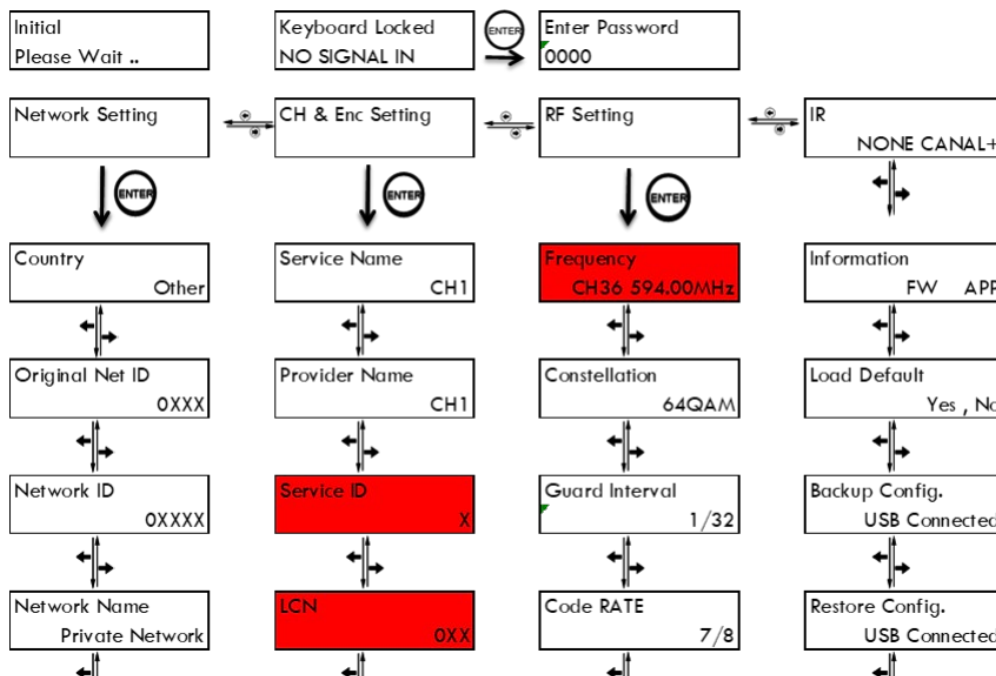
Initial
Please Wait ..

Keyboard Locked
NO SIGNAL IN

ENTER

Enter Password
0000

Network Setting

CH & Enc Setting

RF Setting

IR
NONE CANAL+

ENTER

ENTER

ENTER

Country
Other

Service Name
CH1

Frequency
CH36 594.00MHz

Information
FW APP

Original Net ID
0XXX

Provider Name
CH1

Constellation
64QAM

Load Default
Yes , No

Network ID
0XXXX

Service ID
X

Guard Interval
1/32

Backup Config.
USB Connected

Network Name
Private Network

LCN
0XX

Code RATE
7/8

Restore Config.
USB Connected